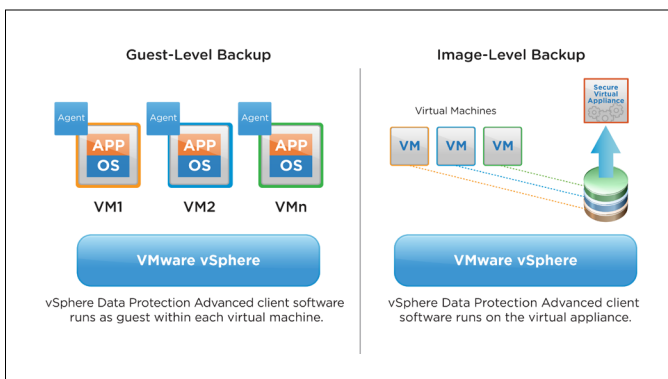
Guest-Level Backup

Agent
APP
OS
VM1

Agent
APP
OS
VM2

Agent
APP
OS
VMn

VMware vSphere

vSphere Data Protection Advanced client software runs as guest within each virtual machine.

Image-Level Backup

Virtual Machines

VM
VM
VM

Secure Virtual Appliance

VMware vSphere

vSphere Data Protection Advanced client software runs on the virtual appliance.